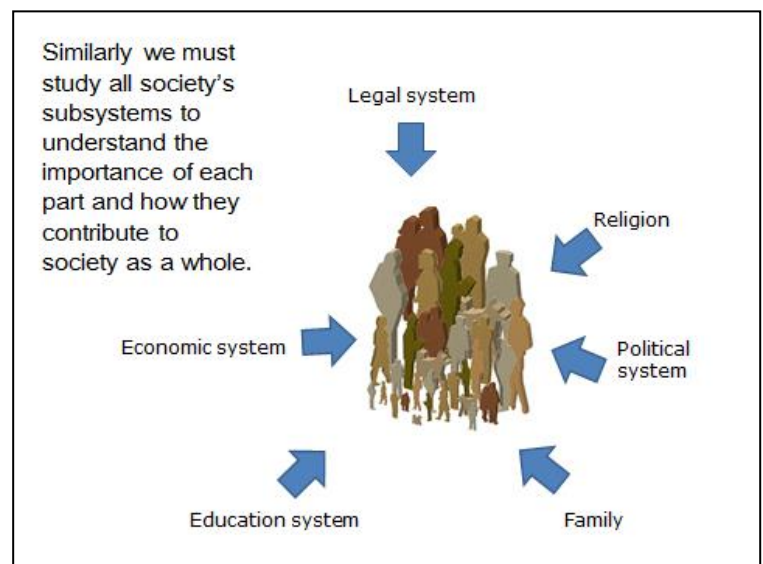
Similarly we must study all society's subsystems to understand the importance of each part and how they contribute to society as a whole.

Legal system

Religion

Economic system

Political system

Education system

Family